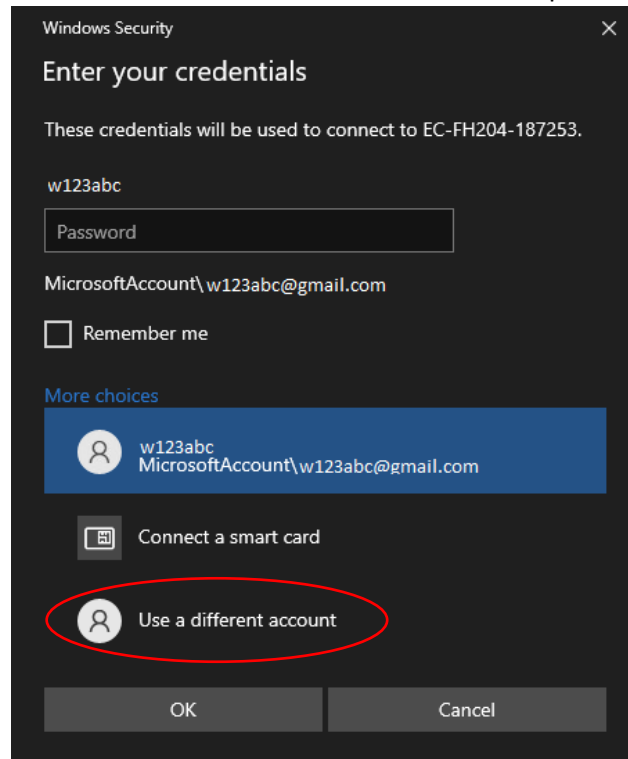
Windows Security
×
Enter your credentials

These credentials will be used to connect to EC-FH204-187253.

w123abc

Password

MicrosoftAccount\w123abc@gmail.com

Remember me

More choices

w123abc
MicrosoftAccount\w123abc@gmail.com

Connect a smart card

Use a different account

OK

Cancel